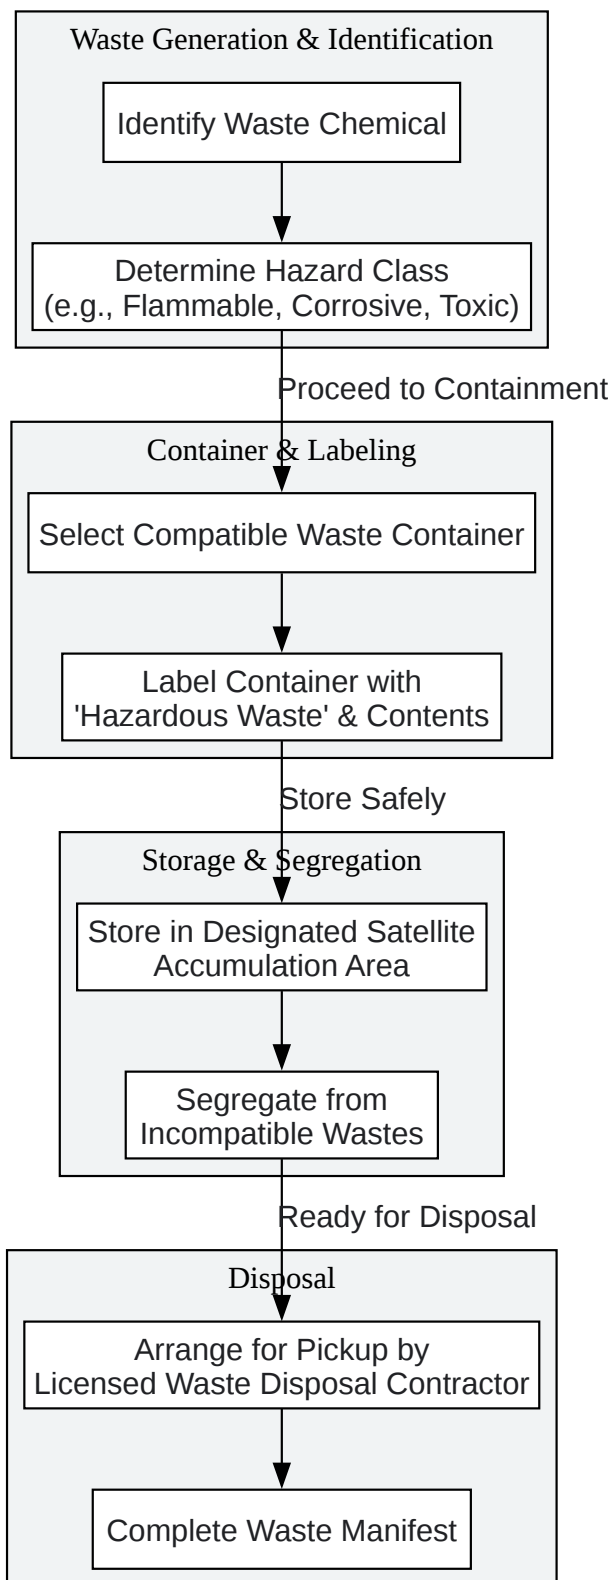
Waste Generation & Identification

Identify Waste Chemical

Determine Hazard Class (e.g., Flammable, Corrosive, Toxic)

Proceed to Containment

Container & Labeling

Select Compatible Waste Container

Label Container with 'Hazardous Waste' & Contents

Store Safely

Storage & Segregation

Store in Designated Satellite Accumulation Area

Segregate from Incompatible Wastes

Ready for Disposal

Disposal

Arrange for Pickup by Licensed Waste Disposal Contractor

Complete Waste Manifest